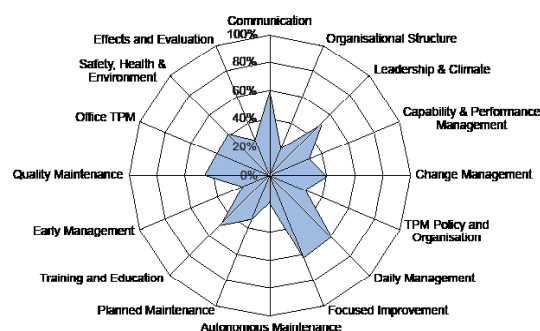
Communication
100%
80%
60%
40%
20%
0%
Organisational Structure
Leadership & Climate
Capability & Performance Management
Change Management
TPM Policy and Organisation
Daily Management
Focused Improvement
Autonomous Maintenance
Planned Maintenance
Training and Education
Early Management
Quality Maintenance
Office TPM
Safety, Health & Environment
Effects and Evaluation